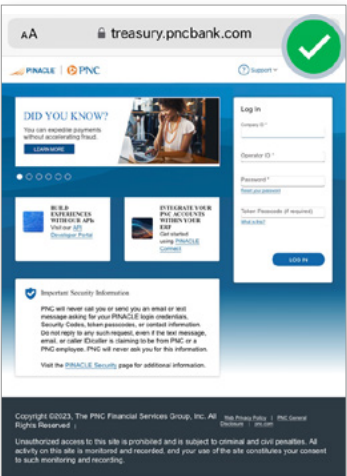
AA treasury.pncbank.com

PINACLE | PNC

Support

DID YOU KNOW?
You can expedite payments without accelerating fraud.
LEARN MORE

BUILD EXPERIENCES WITHOUT APIs
Visit our API Developer Portal

INTEGRATE YOUR PNC ACCOUNTS WITHIN YOUR ERP
Get started using PINACLE Connect

Log in
Company ID *
Operator ID *
Password *
Reset your password
Token Passcode (if required)
What is this?
LOG IN

Important Security Information

PNC will never call you or send you an email or text message asking for your PINACLE login credentials, Security Codes, token passcodes, or contact information. Do not reply to any such request, even if the text message, email, or caller ID/caller is claiming to be from PNC or a PNC employee. PNC will never ask you for this information.

Visit the PINACLE Security page for additional information.

Copyright ©2023, The PNC Financial Services Group, Inc. All Rights Reserved.

Web Privacy Policy | PNC General Disclosure | pnc.com

Unauthorized access to this site is prohibited and is subject to criminal and civil penalties. All activity on this site is monitored and recorded, and your use of the site constitutes your consent to such monitoring and recording.